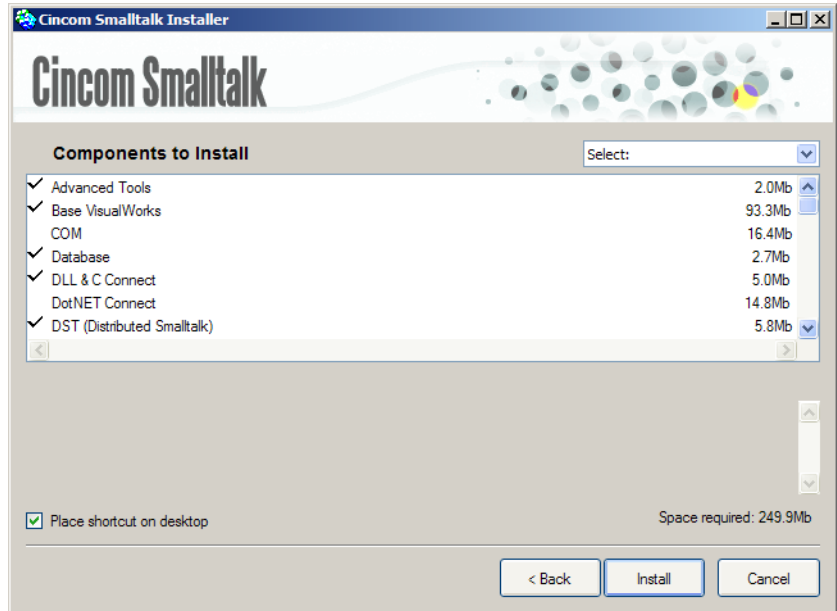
Cincom Smalltalk Installer

Cincom Smalltalk

Components to Install

Select:

| | | |
|---|---|---|
| ✓ | Advanced Tools | 2.0Mb |
| ✓ | Base VisualWorks | 93.3Mb |
| | COM | 16.4Mb |
| ✓ | Database | 2.7Mb |
| ✓ | DLL & C Connect | 5.0Mb |
| | DotNET Connect | 14.8Mb |
| ✓ | DST (Distributed Smalltalk) | 5.8Mb |

Place shortcut on desktop

Space required: 249.9Mb

< Back

Install

Cancel